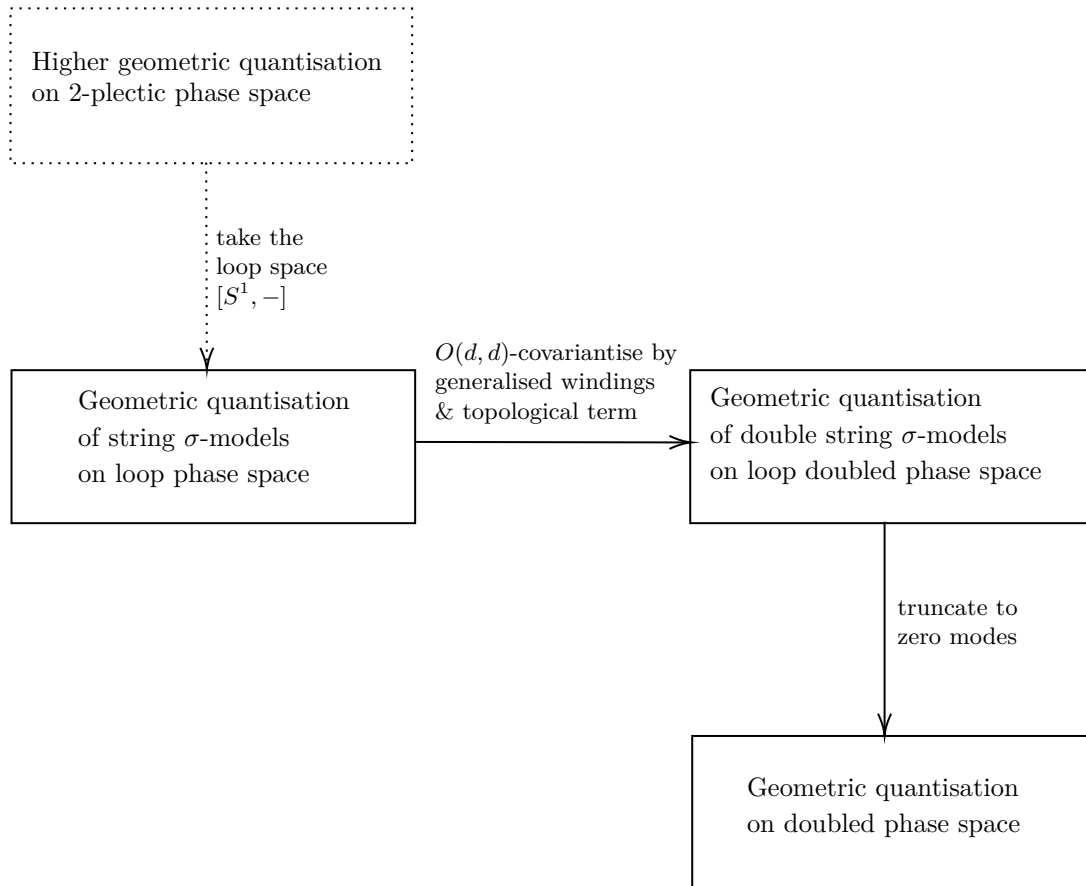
Higher geometric quantisation on 2-plectic phase space

take the loop space $[S^1, -]$

Geometric quantisation of string $\sigma$-models on loop phase space

$O(d,d)$-covariantise by generalised windings & topological term

Geometric quantisation of double string $\sigma$-models on loop doubled phase space

truncate to zero modes

Geometric quantisation on doubled phase space